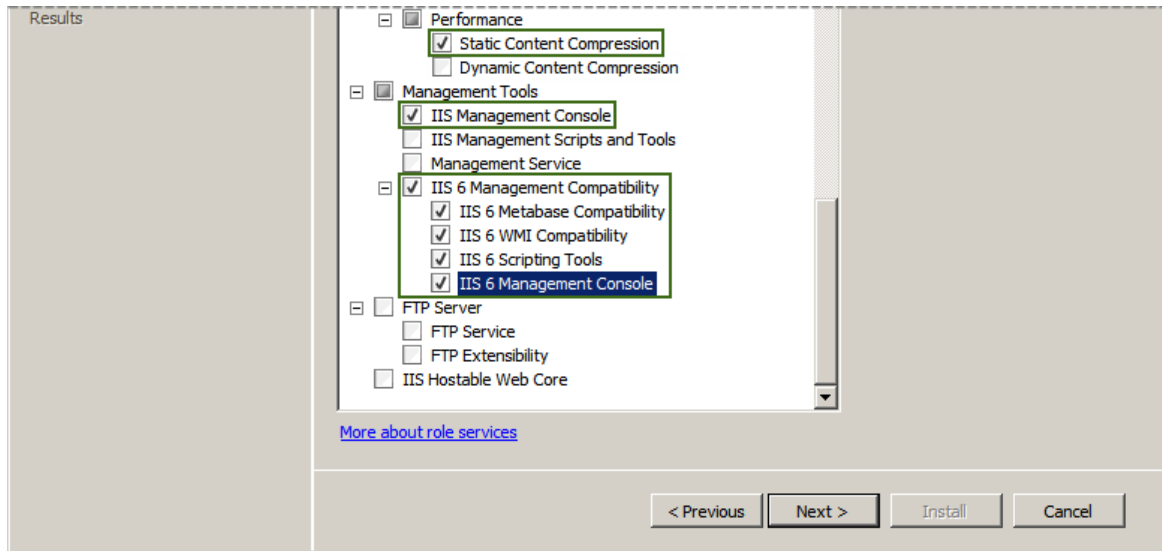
Results

Performance
Static Content Compression
Dynamic Content Compression
Management Tools
IIS Management Console
IIS Management Scripts and Tools
Management Service
IIS 6 Management Compatibility
IIS 6 Metabase Compatibility
IIS 6 WMI Compatibility
IIS 6 Scripting Tools
IIS 6 Management Console
FTP Server
FTP Service
FTP Extensibility
IIS Hostable Web Core

More about role services

< Previous
Next >
Install
Cancel